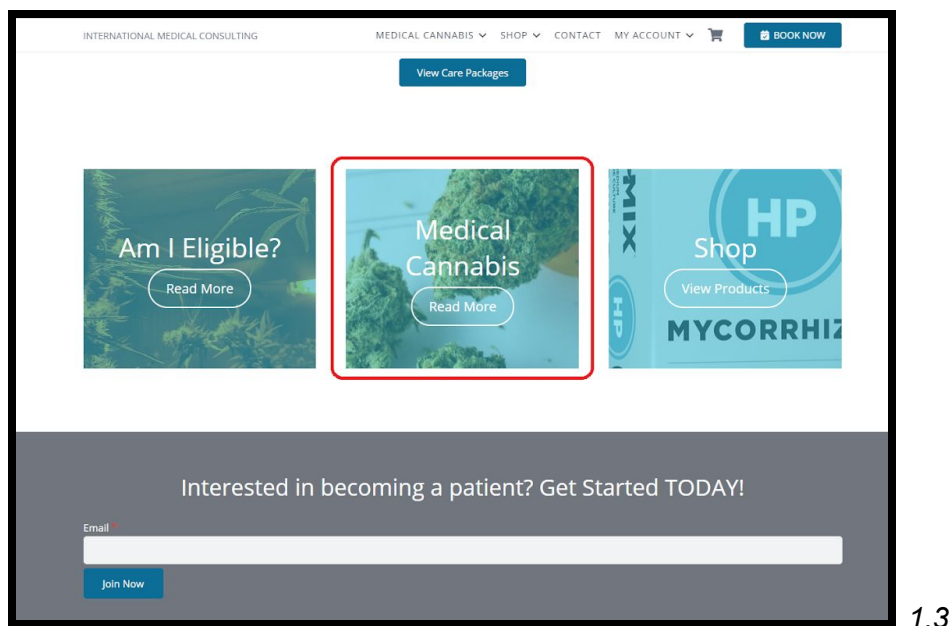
INTERNATIONAL MEDICAL CONSULTING

MEDICAL CANNABIS SHOP CONTACT MY ACCOUNT

BOOK NOW

View Care Packages

Am I Eligible?

Read More

Medical Cannabis

Read More

-MIX

HP

HP

Shop

View Products

MYCORRHIZ

Interested in becoming a patient? Get Started TODAY!

Email *

Join Now

1.3